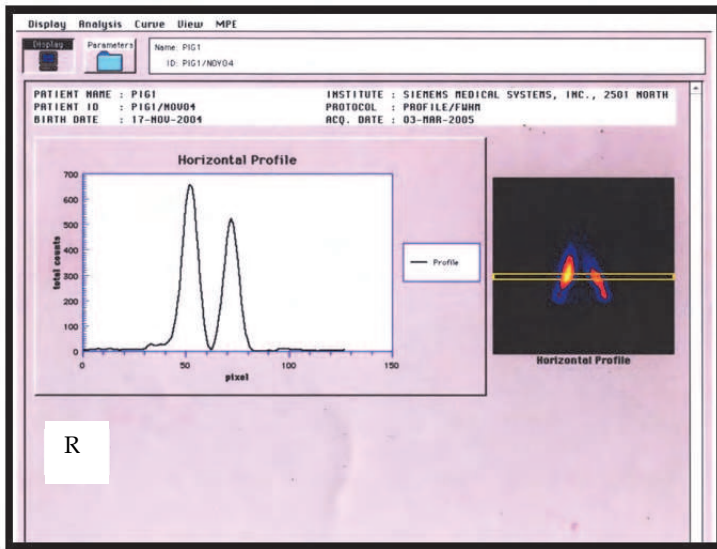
Display Analysis Curve View MPE

Display Parameters

Name: PIG1
ID: PIG1/NOV04

PATIENT NAME : PIG1
PATIENT ID : PIG1/NOV04
BIRTH DATE : 17-NOV-2004

INSTITUTE : SIEMENS MEDICAL SYSTEMS, INC., 2501 NORTH
PROTOCOL : PROFILE/FWHM
ACQ. DATE : 03-MAR-2005

Horizontal Profile

700
600
500
400
300
200
100
0

total counts

0
50
100
150

pixel

Profile

Horizontal Profile

R